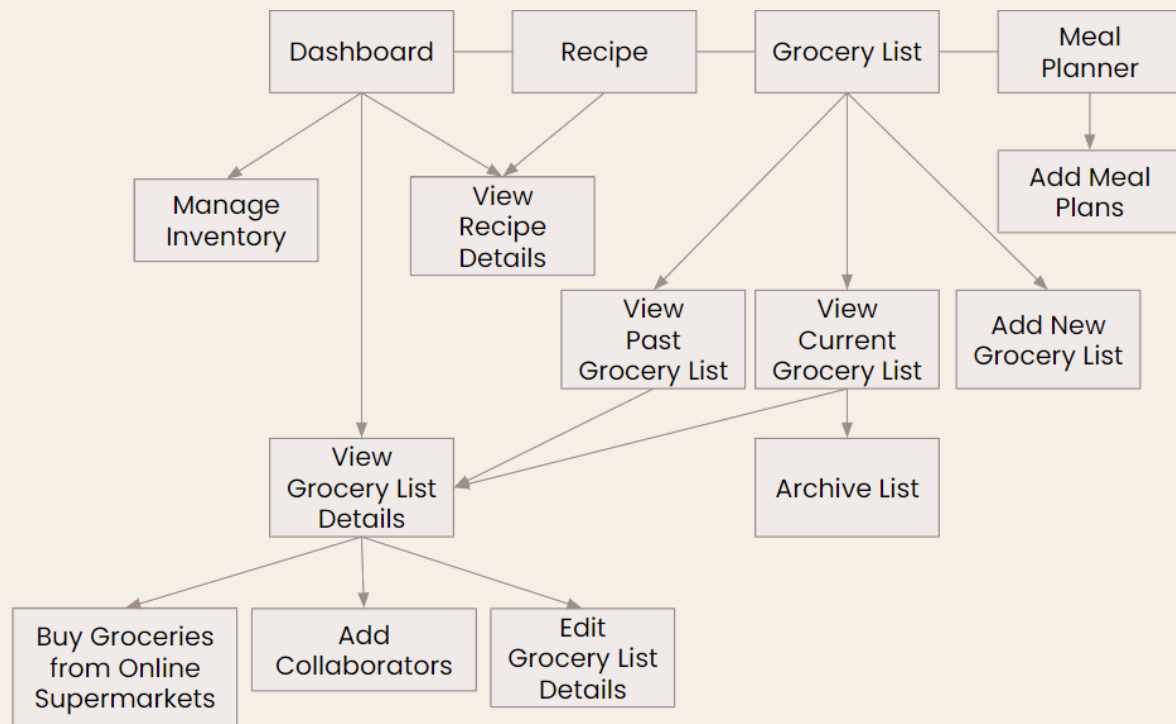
Dashboard

Recipe

Grocery List

Meal Planner

Manage Inventory

View Recipe Details

Add Meal Plans

View Past Grocery List

View Current Grocery List

Add New Grocery List

View Grocery List Details

Archive List

Buy Groceries from Online Supermarkets

Add Collaborators

Edit Grocery List Details